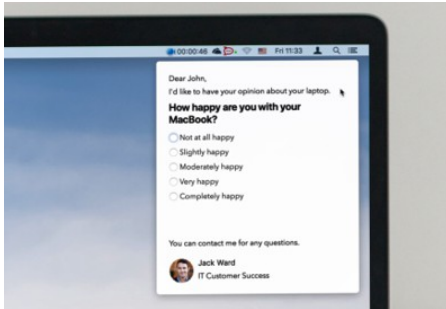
00:00:46 Fri 11:33

Dear John,
I'd like to have your opinion about your laptop.

How happy are you with your MacBook?

Not at all happy
Slightly happy
Moderately happy
Very happy
Completely happy

You can contact me for any questions.

Jack Ward
IT Customer Success